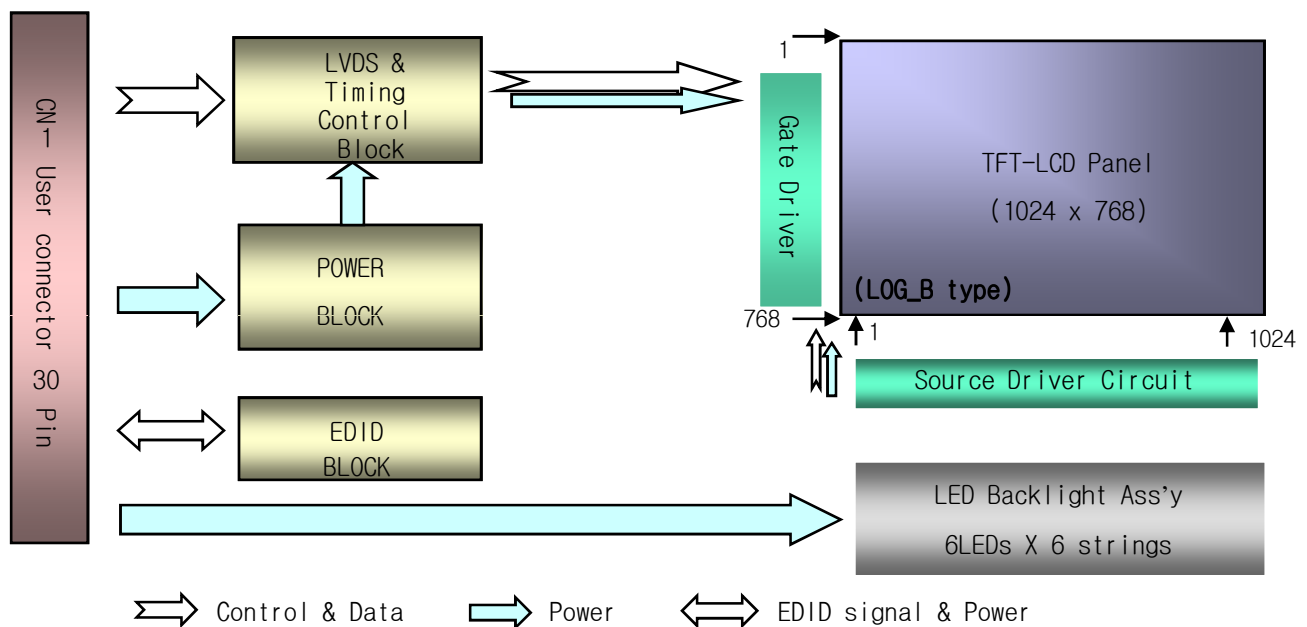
CN1 User connector 30 Pin

LVDS & Timing Control Block

POWER BLOCK

EDID BLOCK

1

Gate Driver

768

TFT-LCD Panel

(1024 x 768)

(LOG_B type)

1

1024

Source Driver Circuit

LED Backlight Ass'y

6LEDs X 6 strings

Control & Data

Power

EDID signal & Power